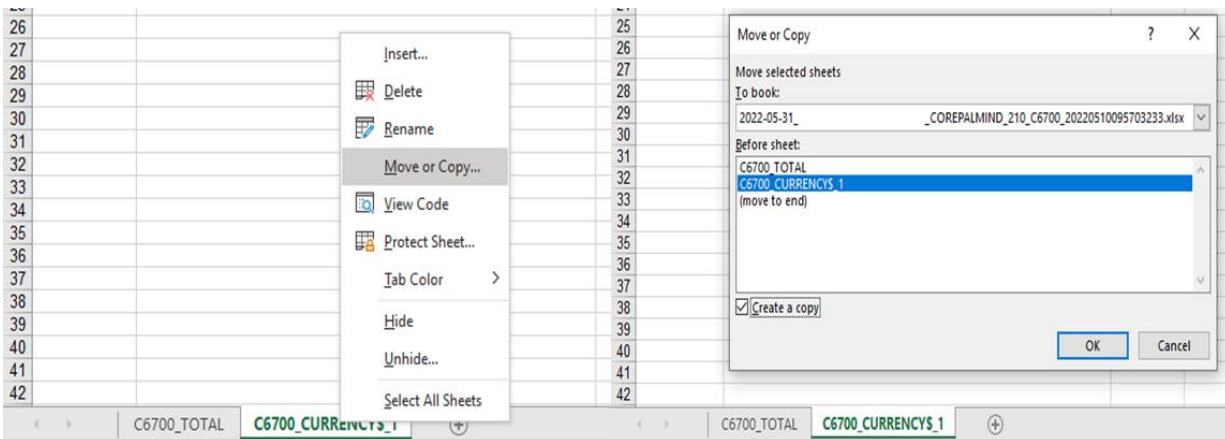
26
27
28
29
30
31
32
33
34
35
36
37
38
39
40
41
42

Insert...
Delete
Rename
Move or Copy...
View Code
Protect Sheet...
Tab Color
Hide
Unhide...
Select All Sheets

C6700_TOTAL
C6700_CURRENCY$_1

25
26
27
28
29
30
31
32
33
34
35
36
37
38
39
40
41
42

Move or Copy
?
X
Move selected sheets
To book:
2022-05-31_ _COREPALMIND_210_C6700_20220510095703233.xlsx
Before sheet:
C6700_TOTAL
C6700_CURRENCY$_1
(move to end)
Create a copy
OK
Cancel

C6700_TOTAL
C6700_CURRENCY$_1